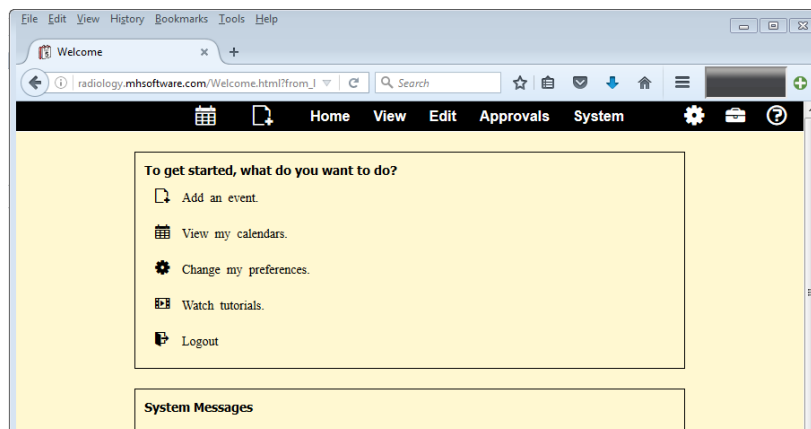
File Edit View History Bookmarks Tools Help

Welcome ×

radiology.mhsoftware.com/Welcome.html?from_l

Search

Home View Edit Approvals System

To get started, what do you want to do?

Add an event.

View my calendars.

Change my preferences.

Watch tutorials.

Logout

System Messages